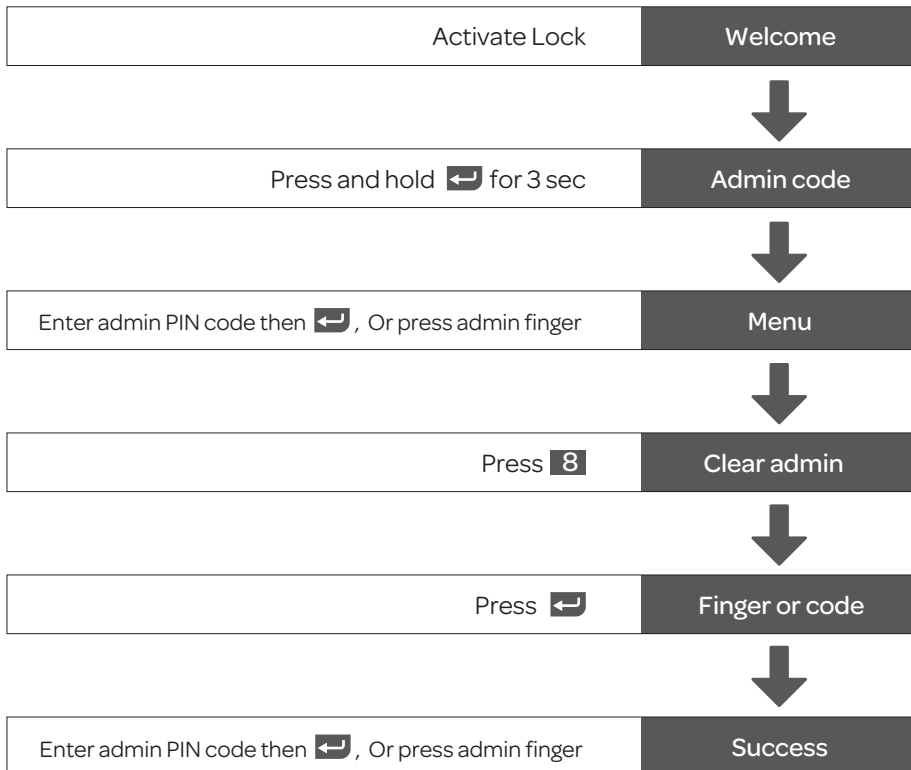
Activate Lock | Welcome

Press and hold ↵ for 3 sec | Admin code

Enter admin PIN code then ↵, Or press admin finger | Menu

Press 8 | Clear admin

Press ↵ | Finger or code

Enter admin PIN code then ↵, Or press admin finger | Success